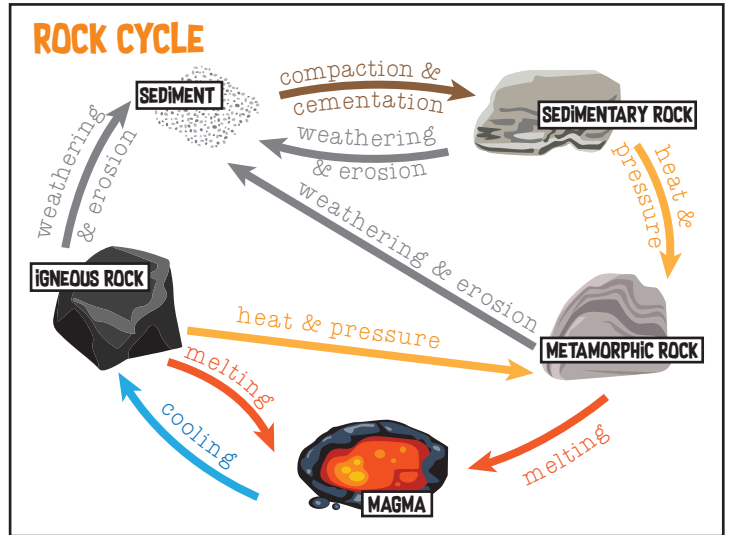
ROCK CYCLE

SEDIMENT

compaction & cementation

SEDIMENTARY ROCK

weathering & erosion

heat & pressure

weathering & erosion

weathering & erosion

IGNEOUS ROCK

heat & pressure

METAMORPHIC ROCK

melting

cooling

melting

MAGMA